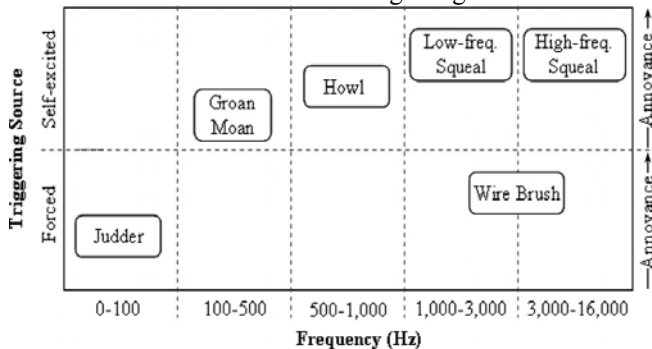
Triggering Source

Self-excited

Forced

Groan Moan

Howl

Low-freq. Squeal

High-freq. Squeal

Wire Brush

Judder

Annoyance →

← Annoyance

0-100

100-500

500-1,000

1,000-3,000

3,000-16,000

Frequency (Hz)